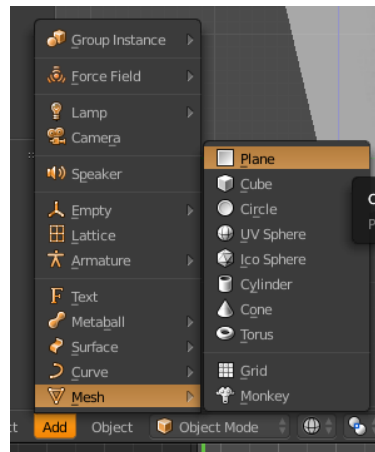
Group Instance
Force Field
Lamp
Camera
Speaker
Empty
Lattice
Armature
Text
Metaball
Surface
Curve
Mesh

Plane
Cube
Circle
UV Sphere
Ico Sphere
Cylinder
Cone
Torus
Grid
Monkey

C
P

t Add Object Object Mode